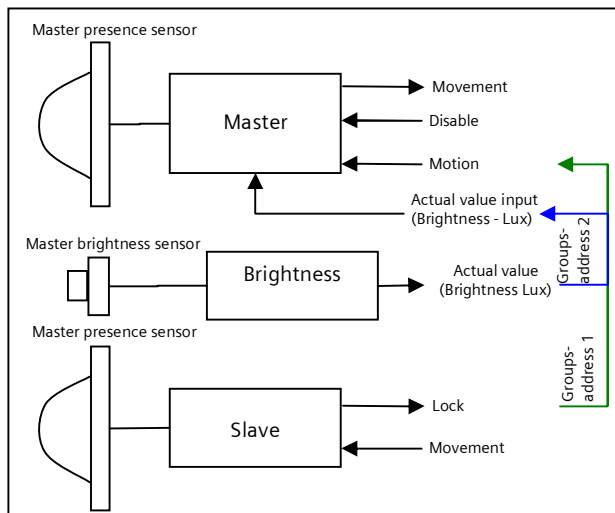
Master presence sensor

Master

Movement

Disable

Motion

Actual value input (Brightness - Lux)

Groups-address 2

Master brightness sensor

Brightness

Actual value (Brightness Lux)

Master presence sensor

Groups-address 1

Slave

Lock

Movement